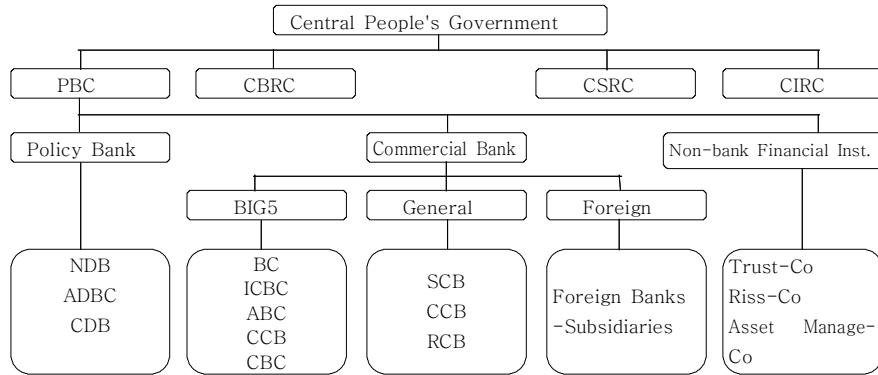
Central People's Government

PBC

CBRC

CSRC

CIRC

Policy Bank

Commercial Bank

Non-bank Financial Inst.

BIG5

General

Foreign

NDB
ADBC
CDB

BC
ICBC
ABC
CCB
CBC

SCB
CCB
RCB

Foreign Banks
-Subsidiaries

Trust-Co
Riss-Co
Asset Manage-Co